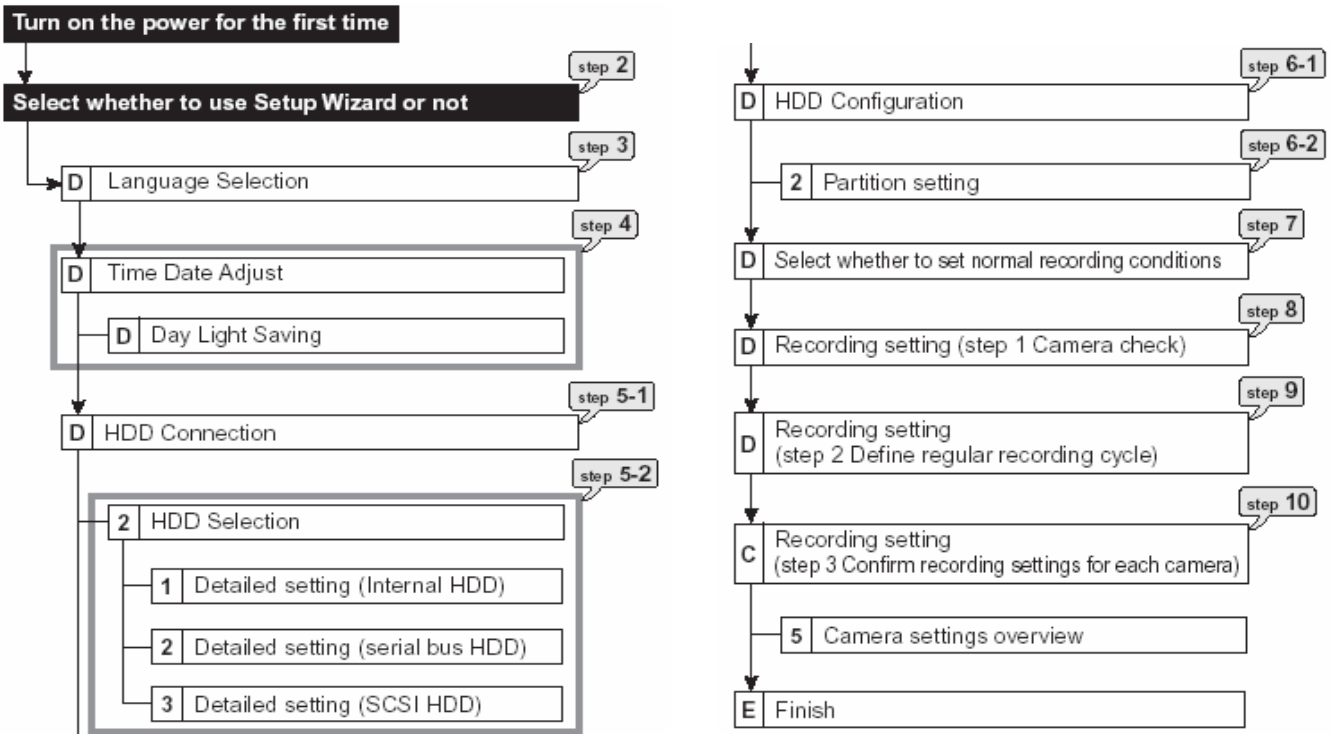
Turn on the power for the first time

step 2
Select whether to use Setup Wizard or not

step 3
D Language Selection

step 4
D Time Date Adjust

D Day Light Saving

step 5-1
D HDD Connection

step 5-2
2 HDD Selection

1 Detailed setting (Internal HDD)

2 Detailed setting (serial bus HDD)

3 Detailed setting (SCSI HDD)

step 6-1
D HDD Configuration

step 6-2
2 Partition setting

step 7
D Select whether to set normal recording conditions

step 8
D Recording setting (step 1 Camera check)

step 9
D Recording setting (step 2 Define regular recording cycle)

step 10
C Recording setting (step 3 Confirm recording settings for each camera)

5 Camera settings overview

E Finish